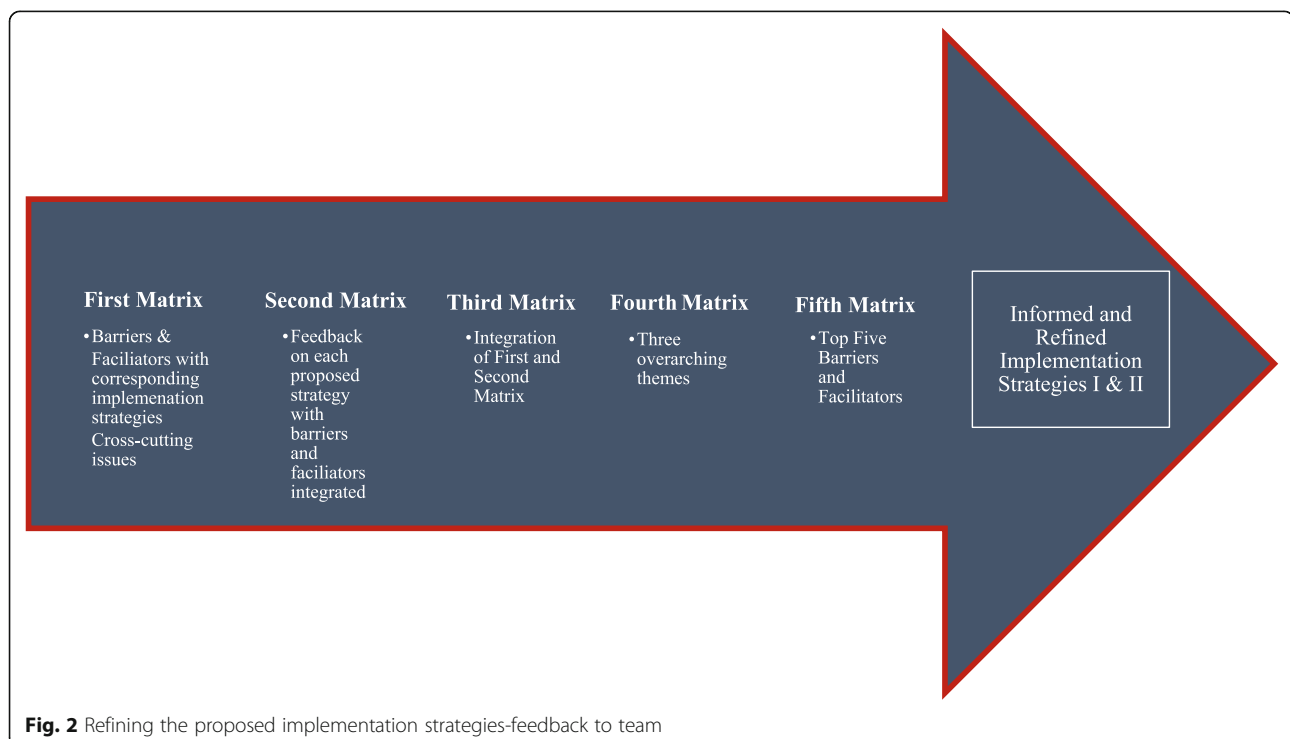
**First Matrix**

- Barriers & Faciliators with corresponding implemenation strategies
Cross-cutting issues

**Second Matrix**

- Feedback on each proposed strategy with barriers and faciliators integrated

**Third Matrix**

- Integration of First and Second Matrix

**Fourth Matrix**

- Three overarching themes

**Fifth Matrix**

- Top Five Barriers and Facilitators

Informed and Refined Implementation Strategies I & II

**Fig. 2** Refining the proposed implementation strategies-feedback to team